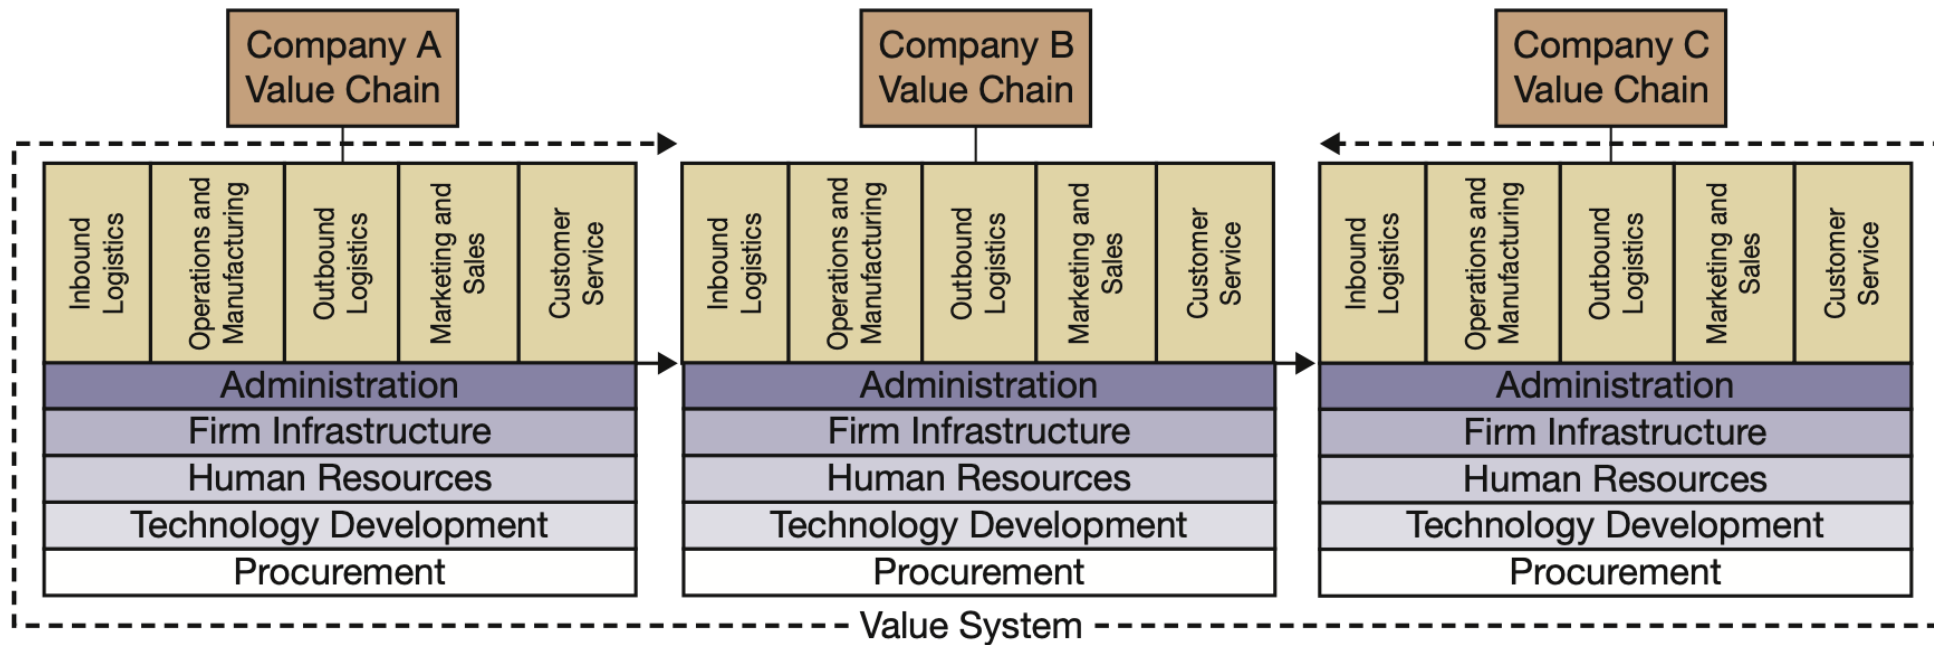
Company A Value Chain

Inbound Logistics

Operations and Manufacturing

Outbound Logistics

Marketing and Sales

Customer Service

Administration

Firm Infrastructure

Human Resources

Technology Development

Procurement

Company B Value Chain

Inbound Logistics

Operations and Manufacturing

Outbound Logistics

Marketing and Sales

Customer Service

Administration

Firm Infrastructure

Human Resources

Technology Development

Procurement

Company C Value Chain

Inbound Logistics

Operations and Manufacturing

Outbound Logistics

Marketing and Sales

Customer Service

Administration

Firm Infrastructure

Human Resources

Technology Development

Procurement

Value System